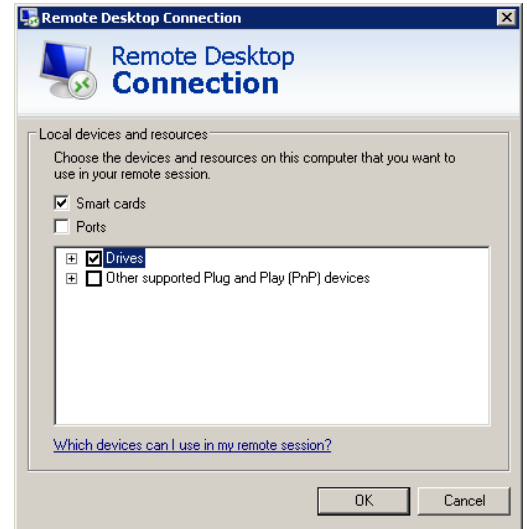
Remote Desktop Connection

Remote Desktop
Connection

Local devices and resources

Choose the devices and resources on this computer that you want to use in your remote session.

Smart cards

Ports

Drives

Other supported Plug and Play (PnP) devices

Which devices can I use in my remote session?

OK

Cancel